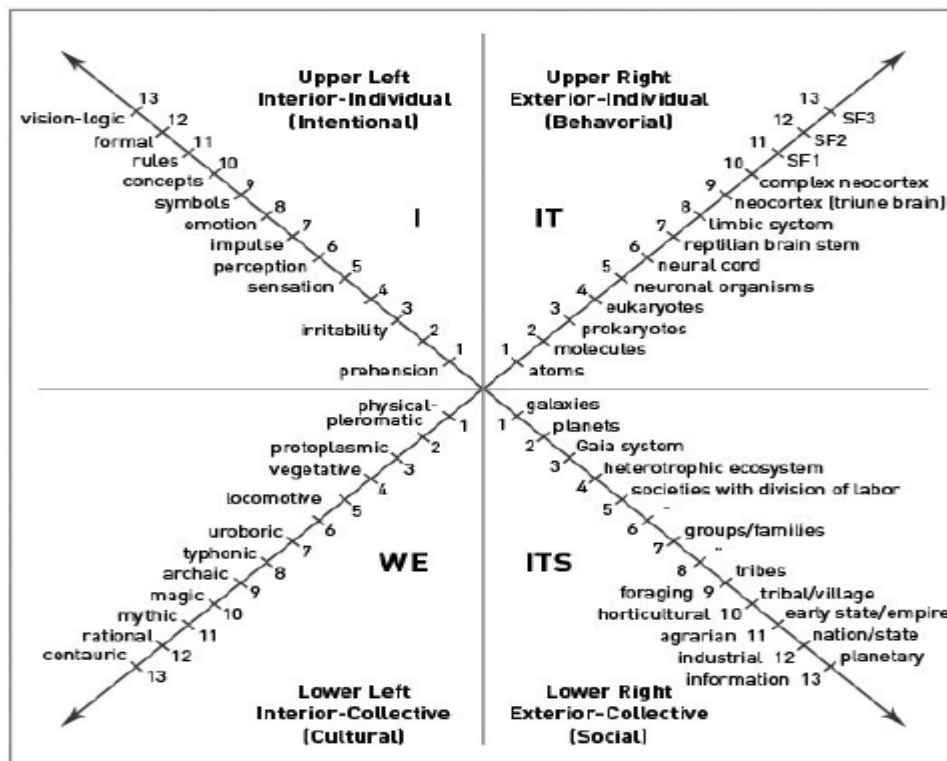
Upper Left
Interior-Individual
(Intentional)

Upper Right
Exterior-Individual
(Behavorial)

13 vision-logic
12 formal
11 rules
10 concepts
9 symbols
8 emotion
7 impulse
6 perception
5 sensation
4
3 irritability
2
1 prehension

I

IT

13 SF3
12 SF2
11 SF1
10 complex neocortex
9 neocortex (triune brain)
8 limbic system
7 reptilian brain stem
6 neural cord
5 neuronal organisms
4 eukaryotes
3 prokaryotes
2 molecules
1 atoms

physical-pleromatic 1
protoplasmic 2
vegetative 3
locomotive 4
5
uroboric 6
typhonic 7
archaic 8
magic 9
mythic 10
rational 11
centauric 12
13

WE

ITS

galaxies
1 planets
2 Gaia system
3 heterotrophic ecosystem
4 societies with division of labor
5
6 groups/families
7
8 tribes
foraging 9 tribal/village
horticultural 10 early state/empire
agrarian 11 nation/state
industrial 12 planetary
information 13

Lower Left
Interior-Collective
(Cultural)

Lower Right
Exterior-Collective
(Social)